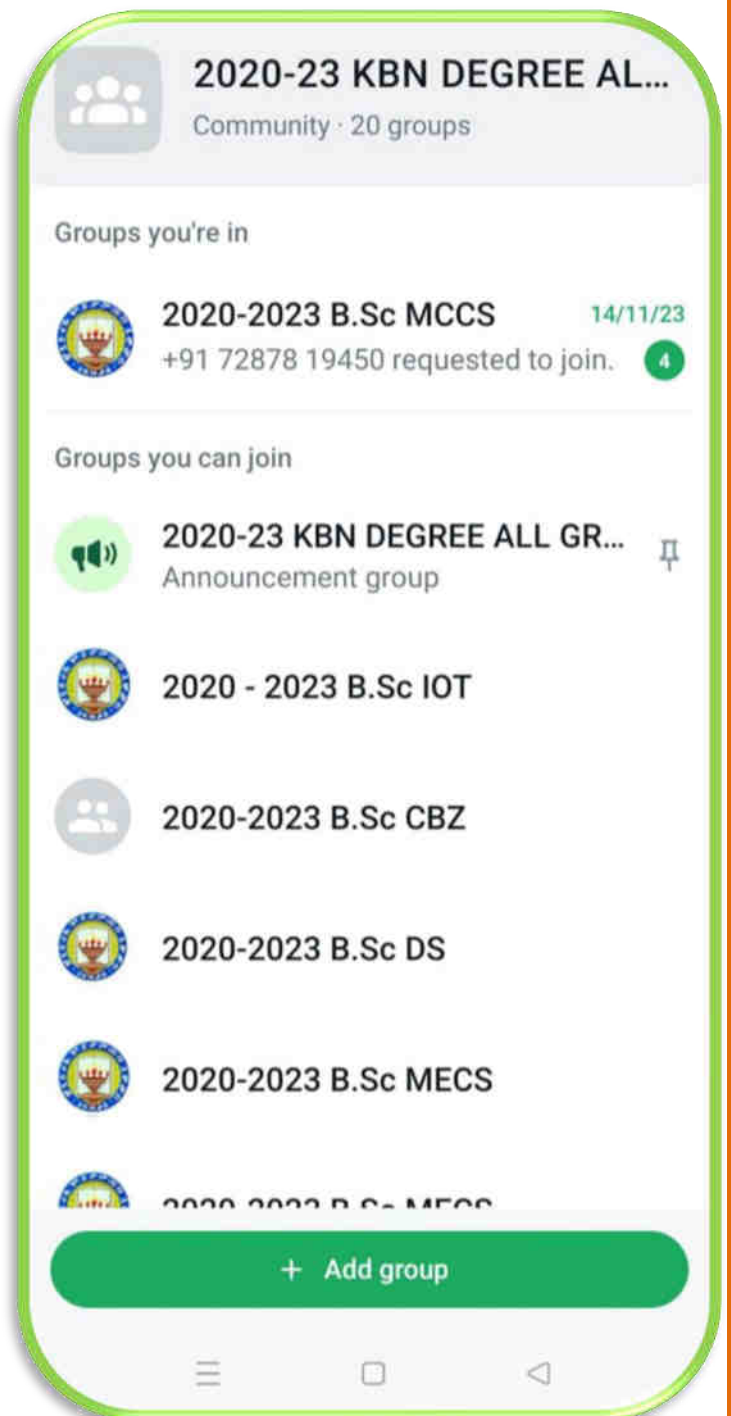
2020-23 KBN DEGREE AL...
Community · 20 groups

Groups you're in

2020-2023 B.Sc MCCS
14/11/23
+91 72878 19450 requested to join.
4

Groups you can join

2020-23 KBN DEGREE ALL GR...
Announcement group

2020 - 2023 B.Sc IOT

2020-2023 B.Sc CBZ

2020-2023 B.Sc DS

2020-2023 B.Sc MECS

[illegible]

+ Add group